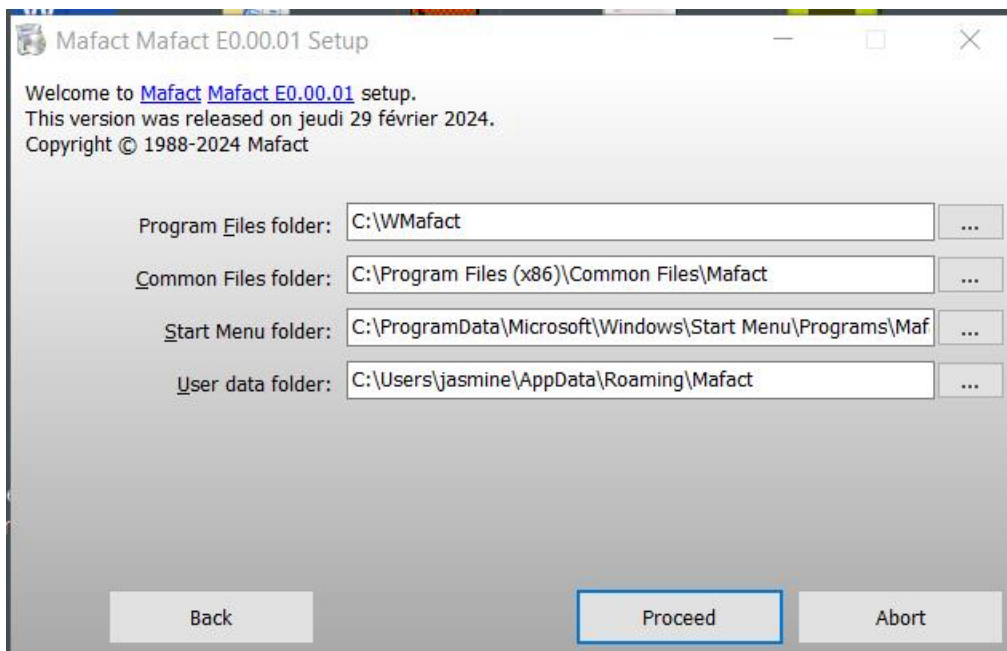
Mafact Mafact E0.00.01 Setup

Welcome to Mafact Mafact E0.00.01 setup.
This version was released on jeudi 29 février 2024.
Copyright © 1988-2024 Mafact

Program Files folder: C:\WMafact ...

Common Files folder: C:\Program Files (x86)\Common Files\Mafact ...

Start Menu folder: C:\ProgramData\Microsoft\Windows\Start Menu\Programs\Maf ...

User data folder: C:\Users\jasmine\AppData\Roaming\Mafact ...

Back

Proceed

Abort